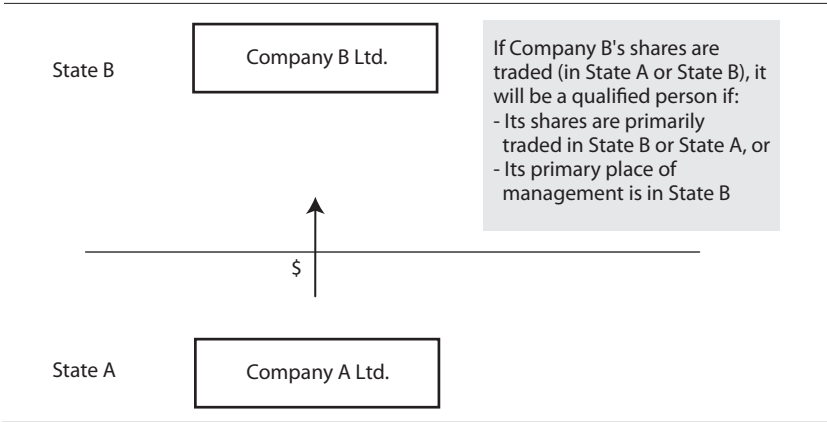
State B

Company B Ltd.

If Company B's shares are traded (in State A or State B), it will be a qualified person if:
- Its shares are primarily traded in State B or State A, or
- Its primary place of management is in State B

$

State A

Company A Ltd.